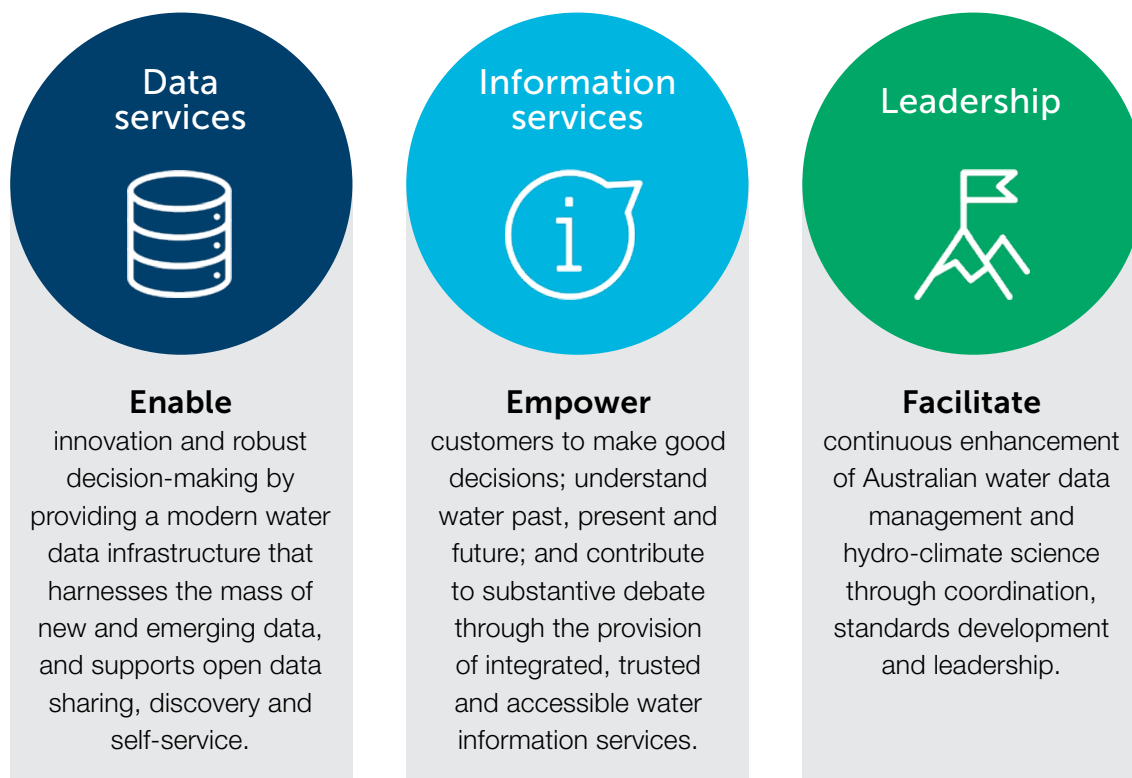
Data services

Enable
innovation and robust decision-making by providing a modern water data infrastructure that harnesses the mass of new and emerging data, and supports open data sharing, discovery and self-service.

Information services

Empower
customers to make good decisions; understand water past, present and future; and contribute to substantive debate through the provision of integrated, trusted and accessible water information services.

Leadership

Facilitate
continuous enhancement of Australian water data management and hydro-climate science through coordination, standards development and leadership.